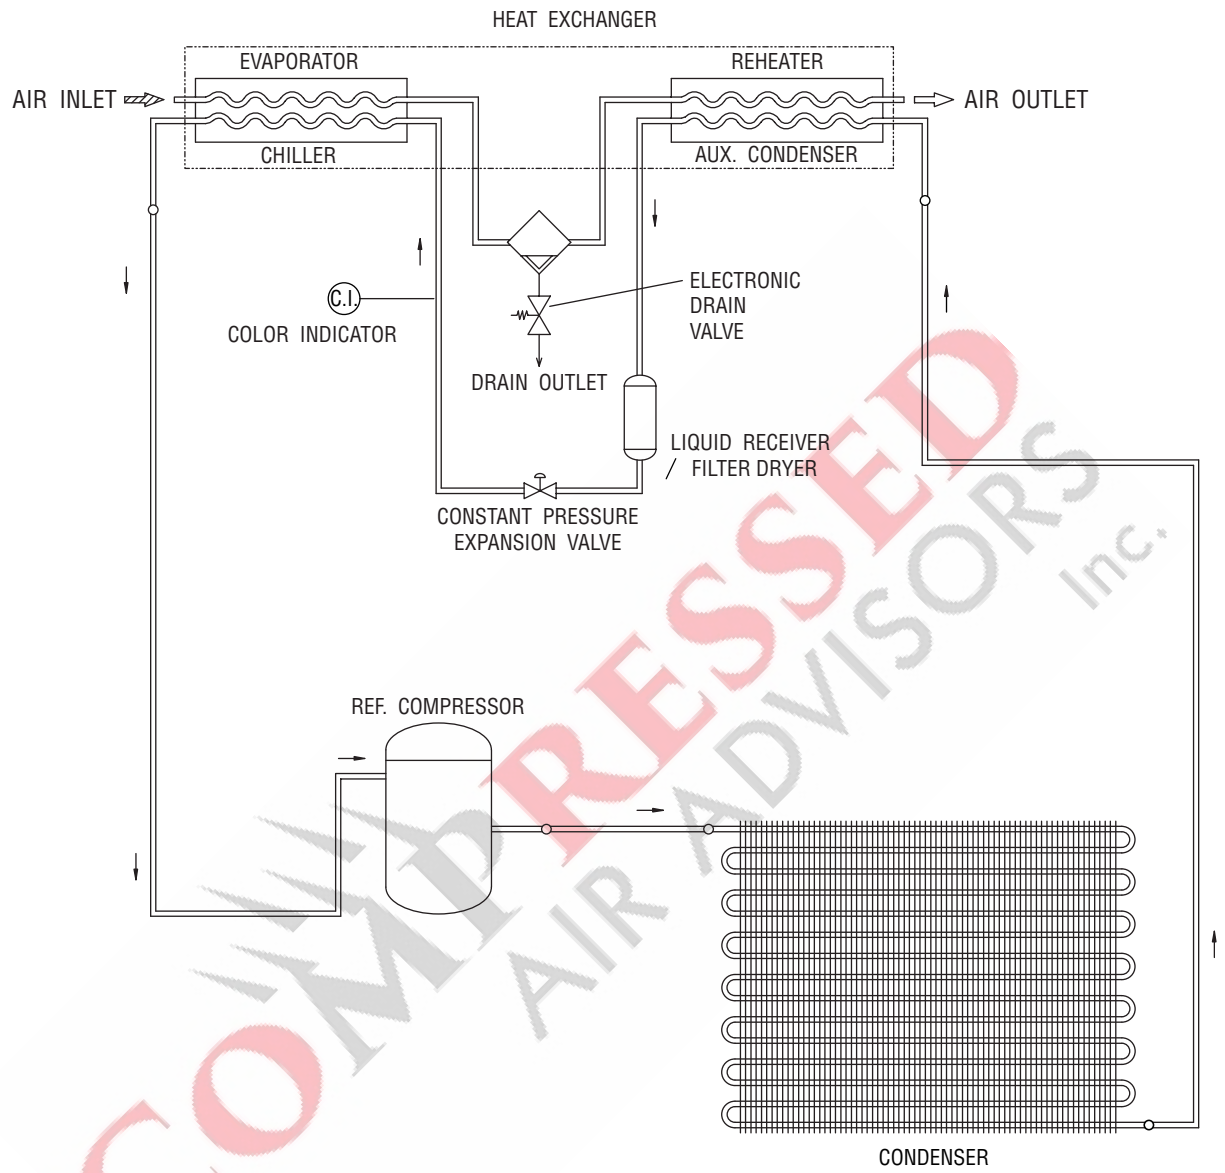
HEAT EXCHANGER

EVAPORATOR

REHEATER

AIR INLET

AIR OUTLET

CHILLER

AUX. CONDENSER

C.I.

COLOR INDICATOR

ELECTRONIC DRAIN VALVE

DRAIN OUTLET

LIQUID RECEIVER / FILTER DRYER

CONSTANT PRESSURE EXPANSION VALVE

REF. COMPRESSOR

CONDENSER

COMPRESSED AIR ADVISORS Inc.